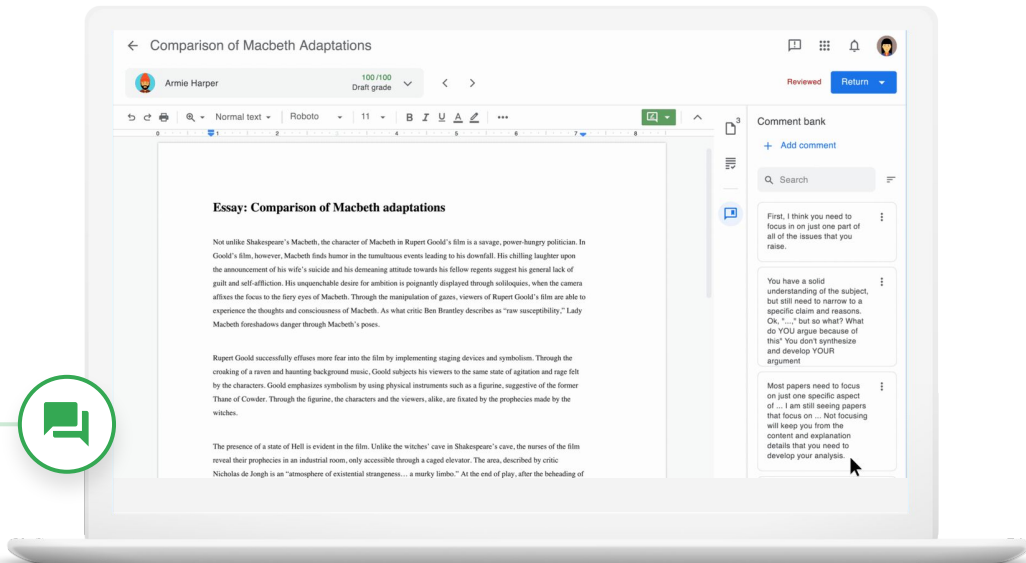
Comparison of Macbeth Adaptations

Armie Harper

100/100
Draft grade

Reviewed

Return

Normal text

Roboto

11

Comment bank

Add comment

Search

First, I think you need to focus in on just one part of all of the issues that you raise.

You have a solid understanding of the subject, but still need to narrow to a specific claim and reasons. Ok, "...," but so what? What do YOU argue because of this" You don't synthesize and develop YOUR argument

Most papers need to focus on just one specific aspect of ... I am still seeing papers that focus on ... Not focusing will keep you from the content and explanation details that you need to develop your analysis.

Essay: Comparison of Macbeth adaptations

Not unlike Shakespeare's Macbeth, the character of Macbeth in Rupert Goold's film is a savage, power-hungry politician. In Goold's film, however, Macbeth finds humor in the tumultuous events leading to his downfall. His chilling laughter upon the announcement of his wife's suicide and his demeaning attitude towards his fellow regents suggest his general lack of guilt and self-affliction. His unquenchable desire for ambition is poignantly displayed through soliloquies, when the camera affixes the focus to the fiery eyes of Macbeth. Through the manipulation of gazes, viewers of Rupert Goold's film are able to experience the thoughts and consciousness of Macbeth. As what critic Ben Brantley describes as "raw susceptibility," Lady Macbeth foreshadows danger through Macbeth's poses.

Rupert Goold successfully effuses more fear into the film by implementing staging devices and symbolism. Through the croaking of a raven and haunting background music, Goold subjects his viewers to the same state of agitation and rage felt by the characters. Goold emphasizes symbolism by using physical instruments such as a figurine, suggestive of the former Thane of Cowder. Through the figurine, the characters and the viewers, alike, are fixated by the prophecies made by the witches.

The presence of a state of Hell is evident in the film. Unlike the witches' cave in Shakespeare's cave, the nurses of the film reveal their prophecies in an industrial room, only accessible through a caged elevator. The area, described by critic Nicholas de Jongh is an "atmosphere of existential strangeness… a murky limbo." At the end of play, after the beheading of